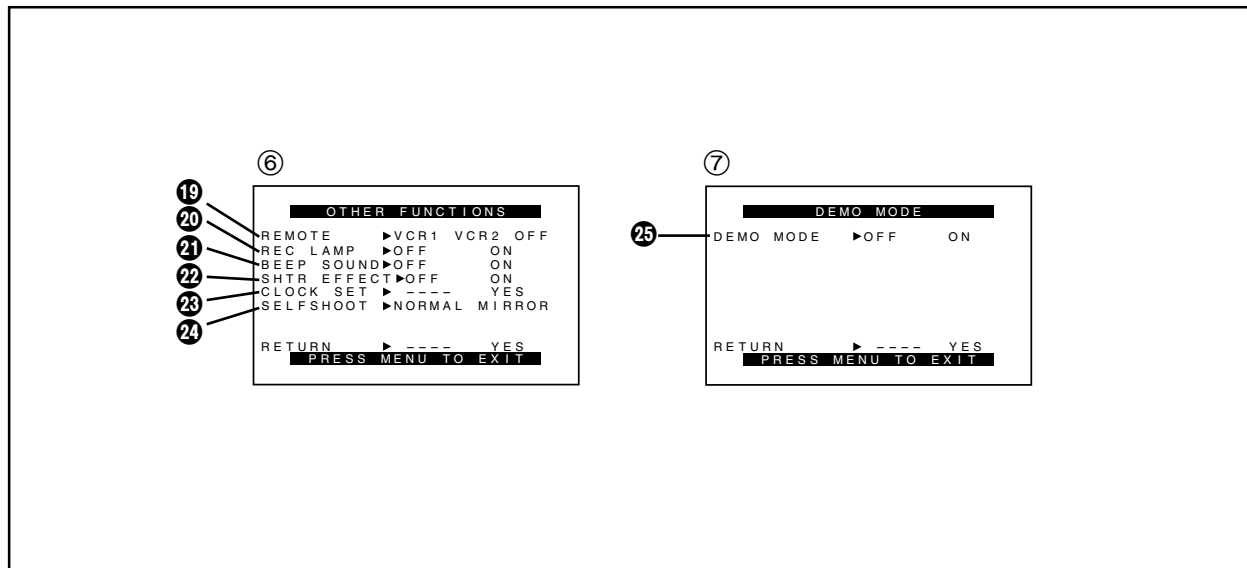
⑥

OTHER FUNCTIONS

⓳ REMOTE ▶VCR1 VCR2 OFF
⓴ REC LAMP ▶OFF ON
㉑ BEEP SOUND▶OFF ON
㉒ SHTR EFFECT▶OFF ON
㉓ CLOCK SET ▶ ---- YES
㉔ SELFSHOOT ▶NORMAL MIRROR

RETURN ▶ ---- YES
PRESS MENU TO EXIT

⑦

DEMO MODE

㉕ DEMO MODE ▶OFF ON

RETURN ▶ ---- YES
PRESS MENU TO EXIT